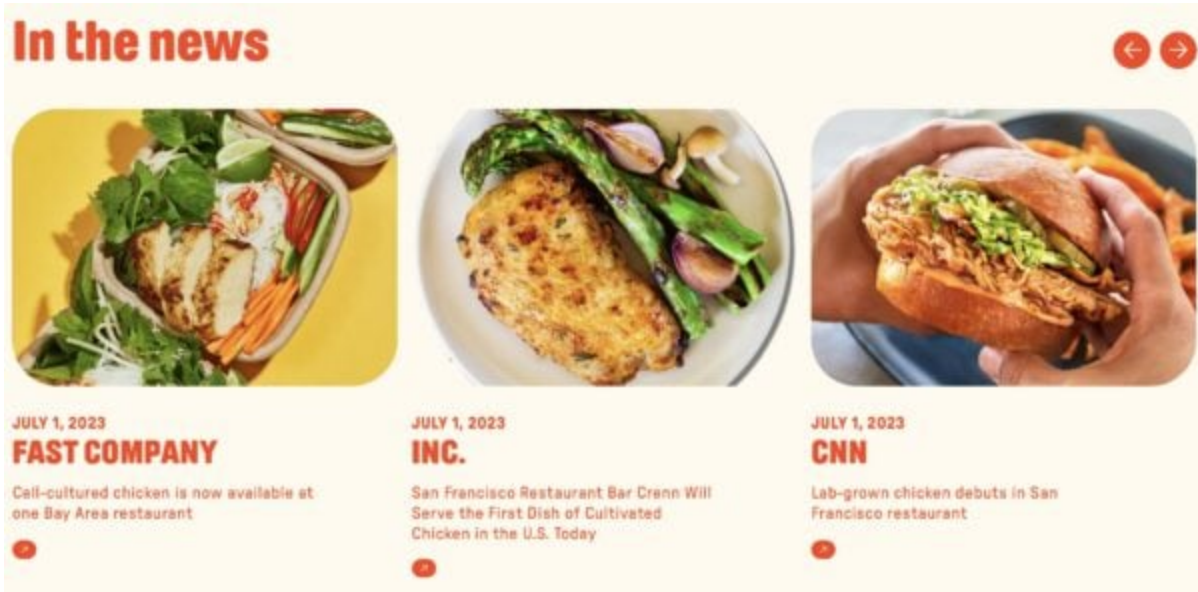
In the news

JULY 1, 2023
FAST COMPANY
Cell-cultured chicken is now available at one Bay Area restaurant

JULY 1, 2023
INC.
San Francisco Restaurant Bar Crenn Will Serve the First Dish of Cultivated Chicken in the U.S. Today

JULY 1, 2023
CNN
Lab-grown chicken debuts in San Francisco restaurant